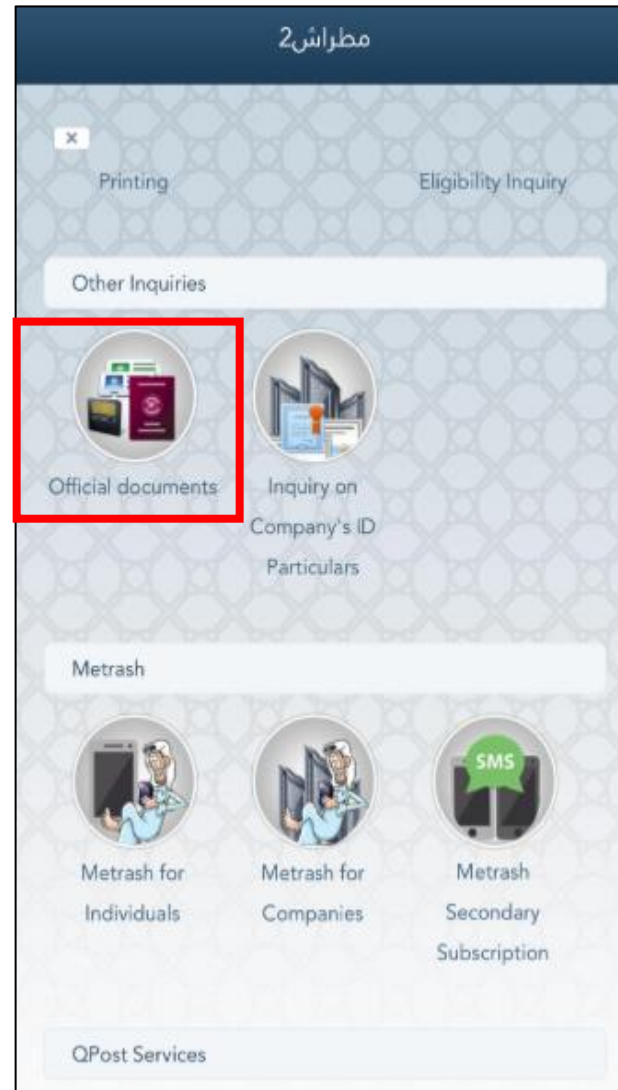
مطراش2

×

Printing

Eligibility Inquiry

Other Inquiries

Official documents

Inquiry on Company's ID Particulars

Metrash

Metrash for Individuals

Metrash for Companies

SMS

Metrash Secondary Subscription

QPost Services